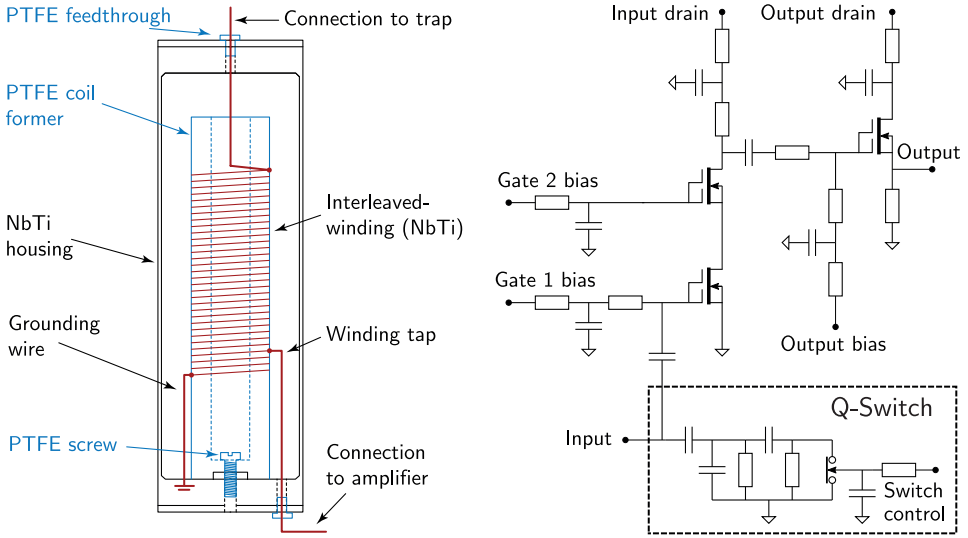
PTFE feedthrough

Connection to trap

PTFE coil former

NbTi housing

Interleaved-winding (NbTi)

Grounding wire

Winding tap

PTFE screw

Connection to amplifier

Input drain

Output drain

Output

Gate 2 bias

Gate 1 bias

Output bias

Q-Switch

Input

Switch control